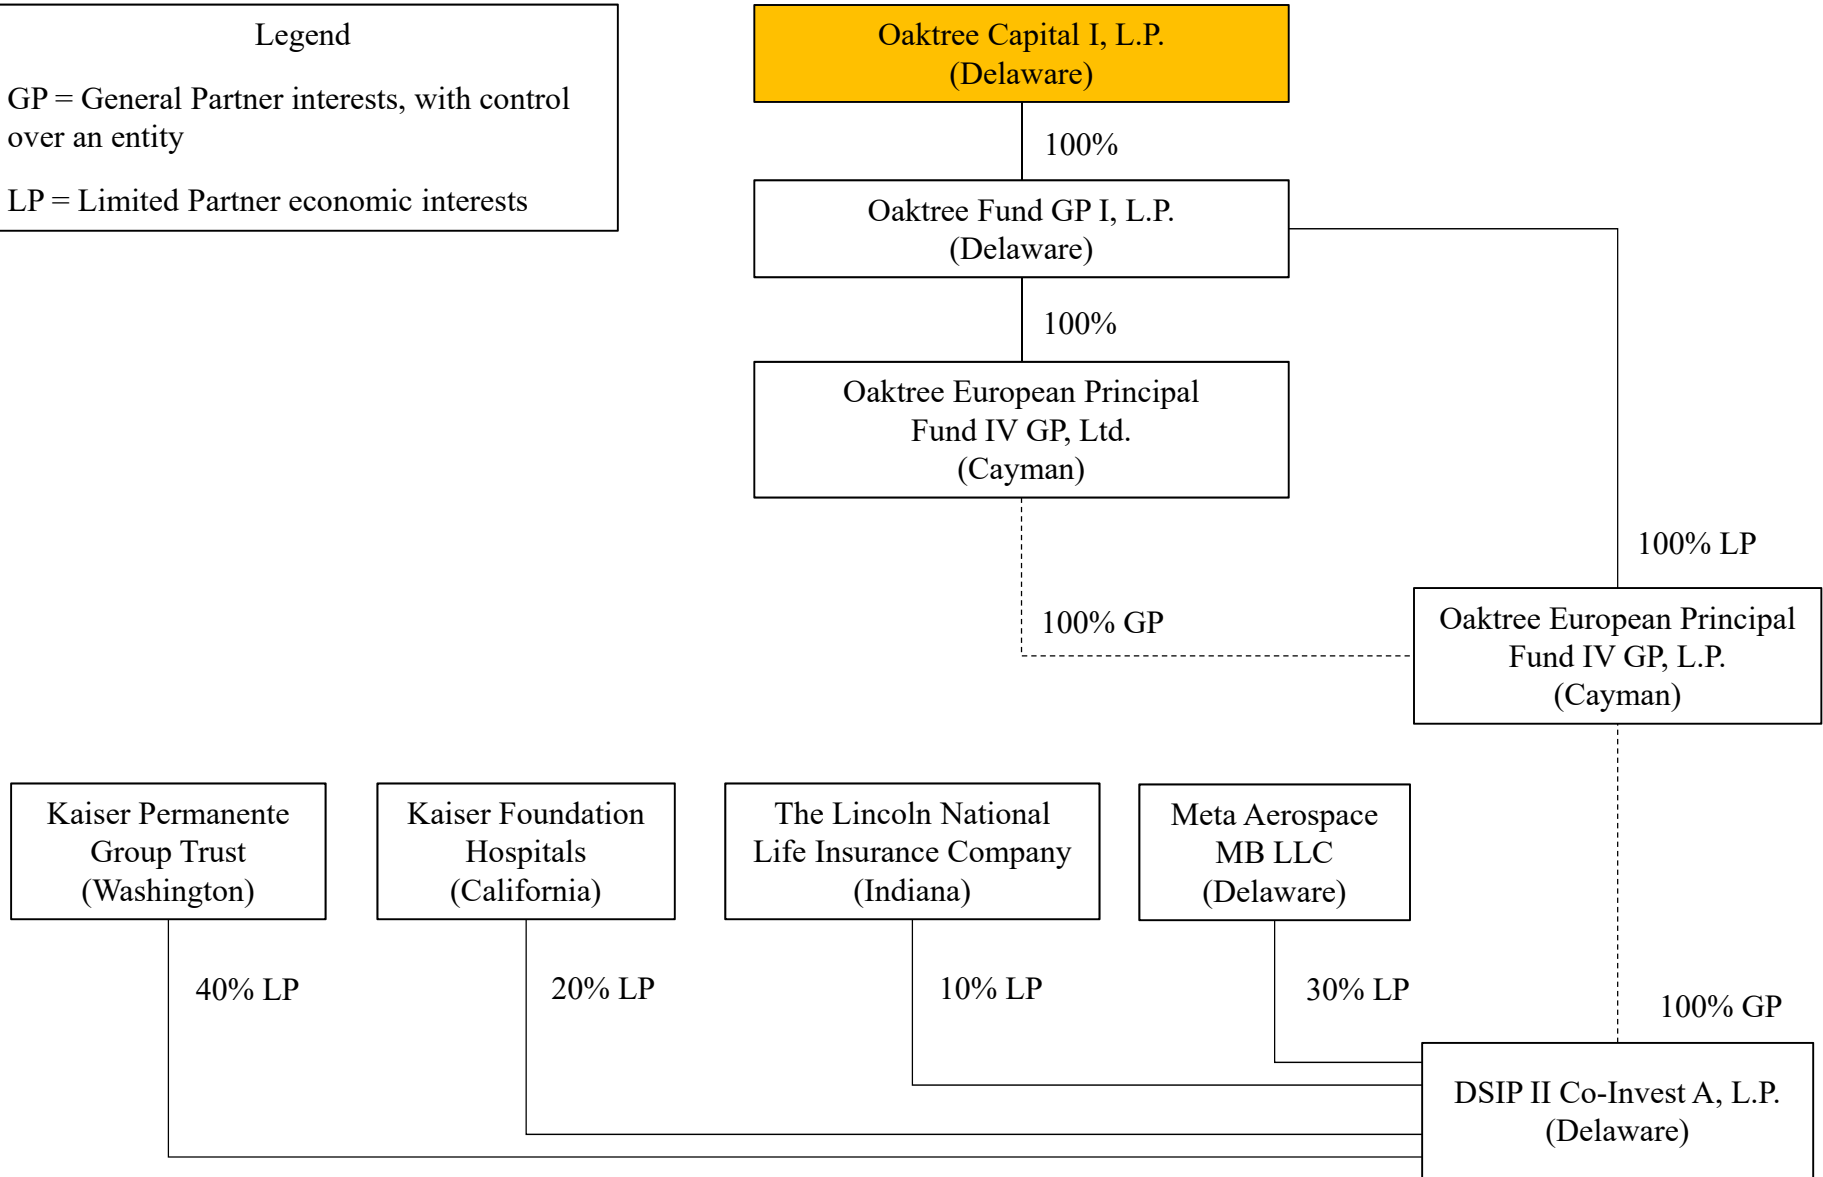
Legend

GP = General Partner interests, with control over an entity

LP = Limited Partner economic interests

Oaktree Capital I, L.P.
(Delaware)

100%

Oaktree Fund GP I, L.P.
(Delaware)

100%

Oaktree European Principal Fund IV GP, Ltd.
(Cayman)

100% LP

100% GP

Oaktree European Principal Fund IV GP, L.P.
(Cayman)

Kaiser Permanente Group Trust
(Washington)

Kaiser Foundation Hospitals
(California)

The Lincoln National Life Insurance Company
(Indiana)

Meta Aerospace MB LLC
(Delaware)

40% LP

20% LP

10% LP

30% LP

100% GP

DSIP II Co-Invest A, L.P.
(Delaware)